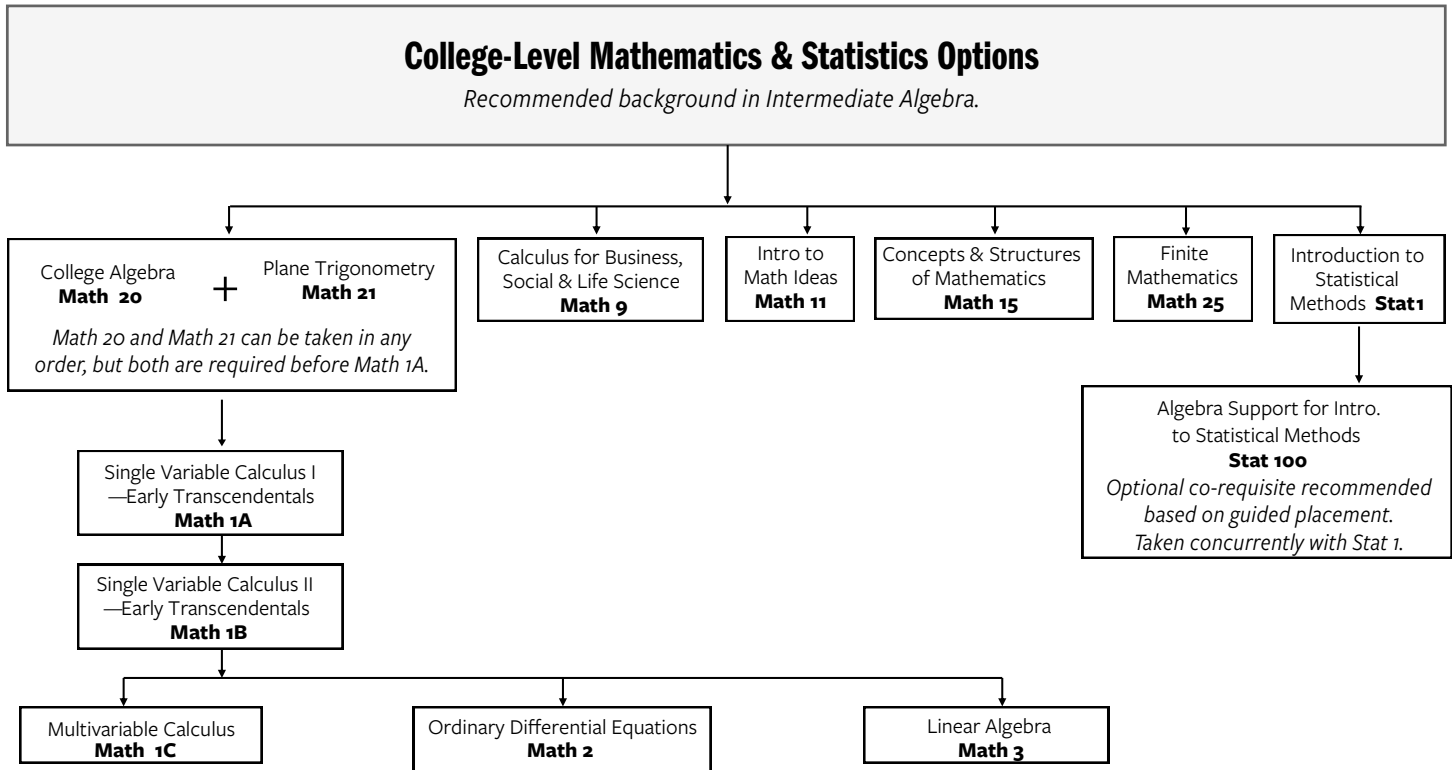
College-Level Mathematics & Statistics Options

Recommended background in Intermediate Algebra.

College Algebra
Math 20

+

Plane Trigonometry
Math 21

Math 20 and Math 21 can be taken in any order, but both are required before Math 1A.

Calculus for Business, Social & Life Science
Math 9

Intro to Math Ideas
Math 11

Concepts & Structures of Mathematics
Math 15

Finite Mathematics
Math 25

Introduction to Statistical Methods Stat1

Algebra Support for Intro. to Statistical Methods
Stat 100
Optional co-requisite recommended based on guided placement. Taken concurrently with Stat 1.

Single Variable Calculus I —Early Transcendentals
Math 1A

Single Variable Calculus II —Early Transcendentals
Math 1B

Multivariable Calculus
Math 1C

Ordinary Differential Equations
Math 2

Linear Algebra
Math 3